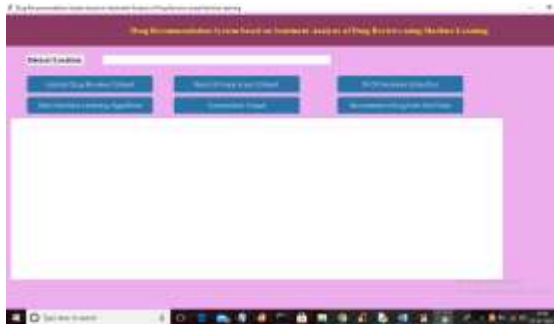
Drug Recommendation System based on Sentiment Analysis of Drug Reviews using Machine Learning

Drug Recommendation System based on Sentiment Analysis of Drug Reviews using Machine Learning

Dataset Location

Upload Drug Reviews Dataset

Read & Preprocess Dataset

TF-IDF Features Extraction

Train Machine Learning Algorithms

Comparison Graph

Recommend Drug from Test Data

Type here to search